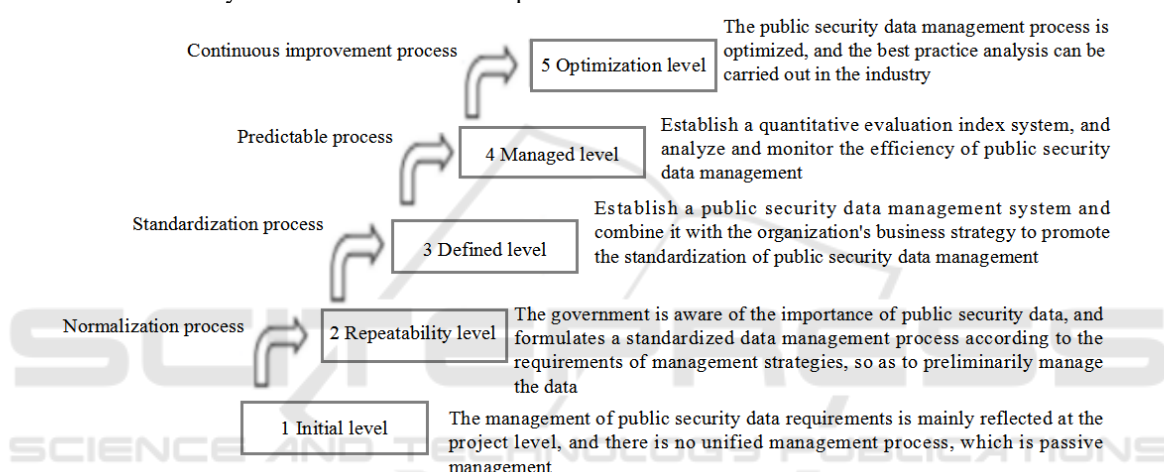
Continuous improvement process

5 Optimization level

The public security data management process is optimized, and the best practice analysis can be carried out in the industry

Predictable process

4 Managed level

Establish a quantitative evaluation index system, and analyze and monitor the efficiency of public security data management

Standardization process

3 Defined level

Establish a public security data management system and combine it with the organization's business strategy to promote the standardization of public security data management

Normalization process

2 Repeatability level

The government is aware of the importance of public security data, and formulates a standardized data management process according to the requirements of management strategies, so as to preliminarily manage the data

1 Initial level

The management of public security data requirements is mainly reflected at the project level, and there is no unified management process, which is passive management

SCIENCE AND TECHNOLOGY PUBLICATIONS